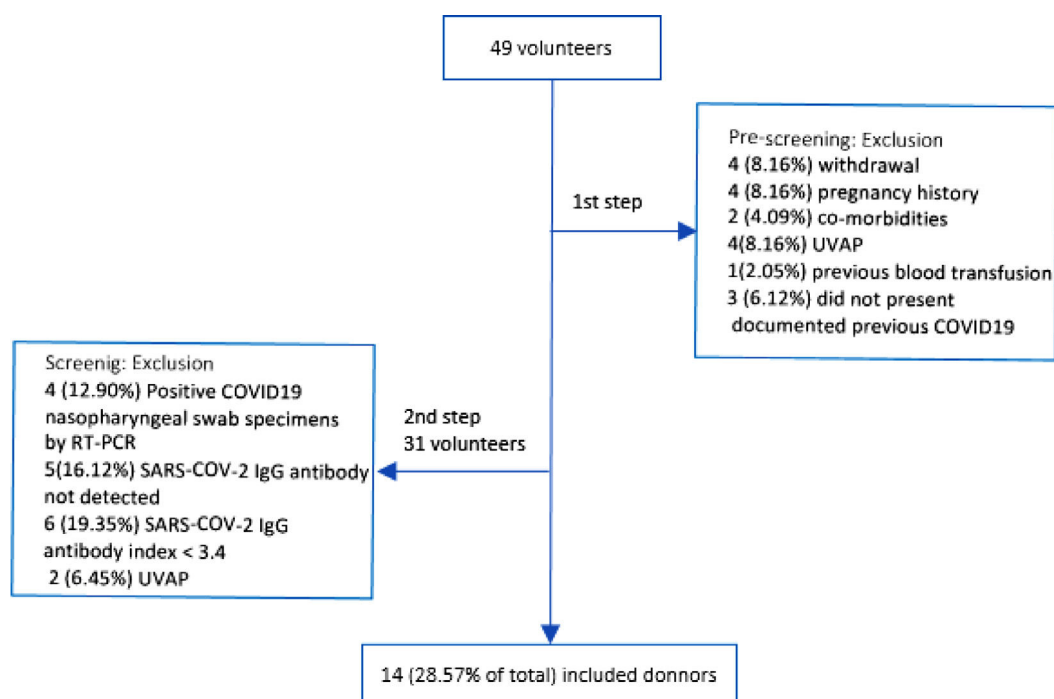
49 volunteers

1st step

Pre-screening: Exclusion
4 (8.16%) withdrawal
4 (8.16%) pregnancy history
2 (4.09%) co-morbidities
4(8.16%) UVAP
1(2.05%) previous blood transfusion
3 (6.12%) did not present documented previous COVID19

Screenig: Exclusion
4 (12.90%) Positive COVID19 nasopharyngeal swab specimens by RT-PCR
5(16.12%) SARS-COV-2 IgG antibody not detected
6 (19.35%) SARS-COV-2 IgG antibody index < 3.4
2 (6.45%) UVAP

2nd step
31 volunteers

14 (28.57% of total) included donnors